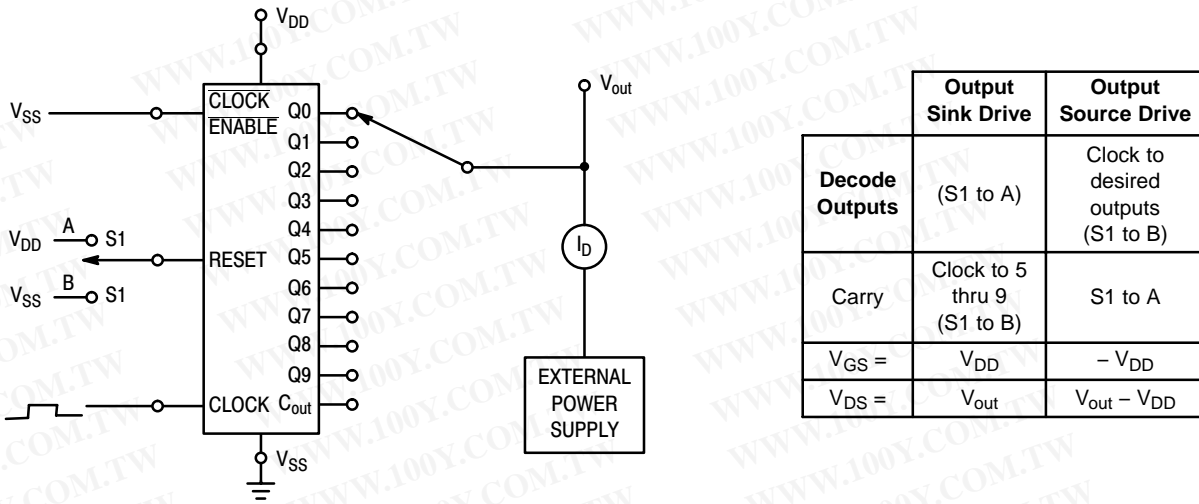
$V_{DD}$

$V_{SS}$

$\overline{CLOCK}$ $\overline{ENABLE}$

Q0 Q1 Q2 Q3 Q4 Q5 Q6 Q7 Q8 Q9

$V_{DD}$ A S1

RESET

$V_{SS}$ B S1

CLOCK $C_{out}$

$V_{SS}$

$V_{out}$

$I_D$

EXTERNAL POWER SUPPLY

| | Output Sink Drive | Output Source Drive |
|---|---|---|
| Decode Outputs | (S1 to A) | Clock to desired outputs (S1 to B) |
| Carry | Clock to 5 thru 9 (S1 to B) | S1 to A |
| $V_{GS}$ = | $V_{DD}$ | $-V_{DD}$ |
| $V_{DS}$ = | $V_{out}$ | $V_{out} - V_{DD}$ |

WWW.100Y.COM.TW